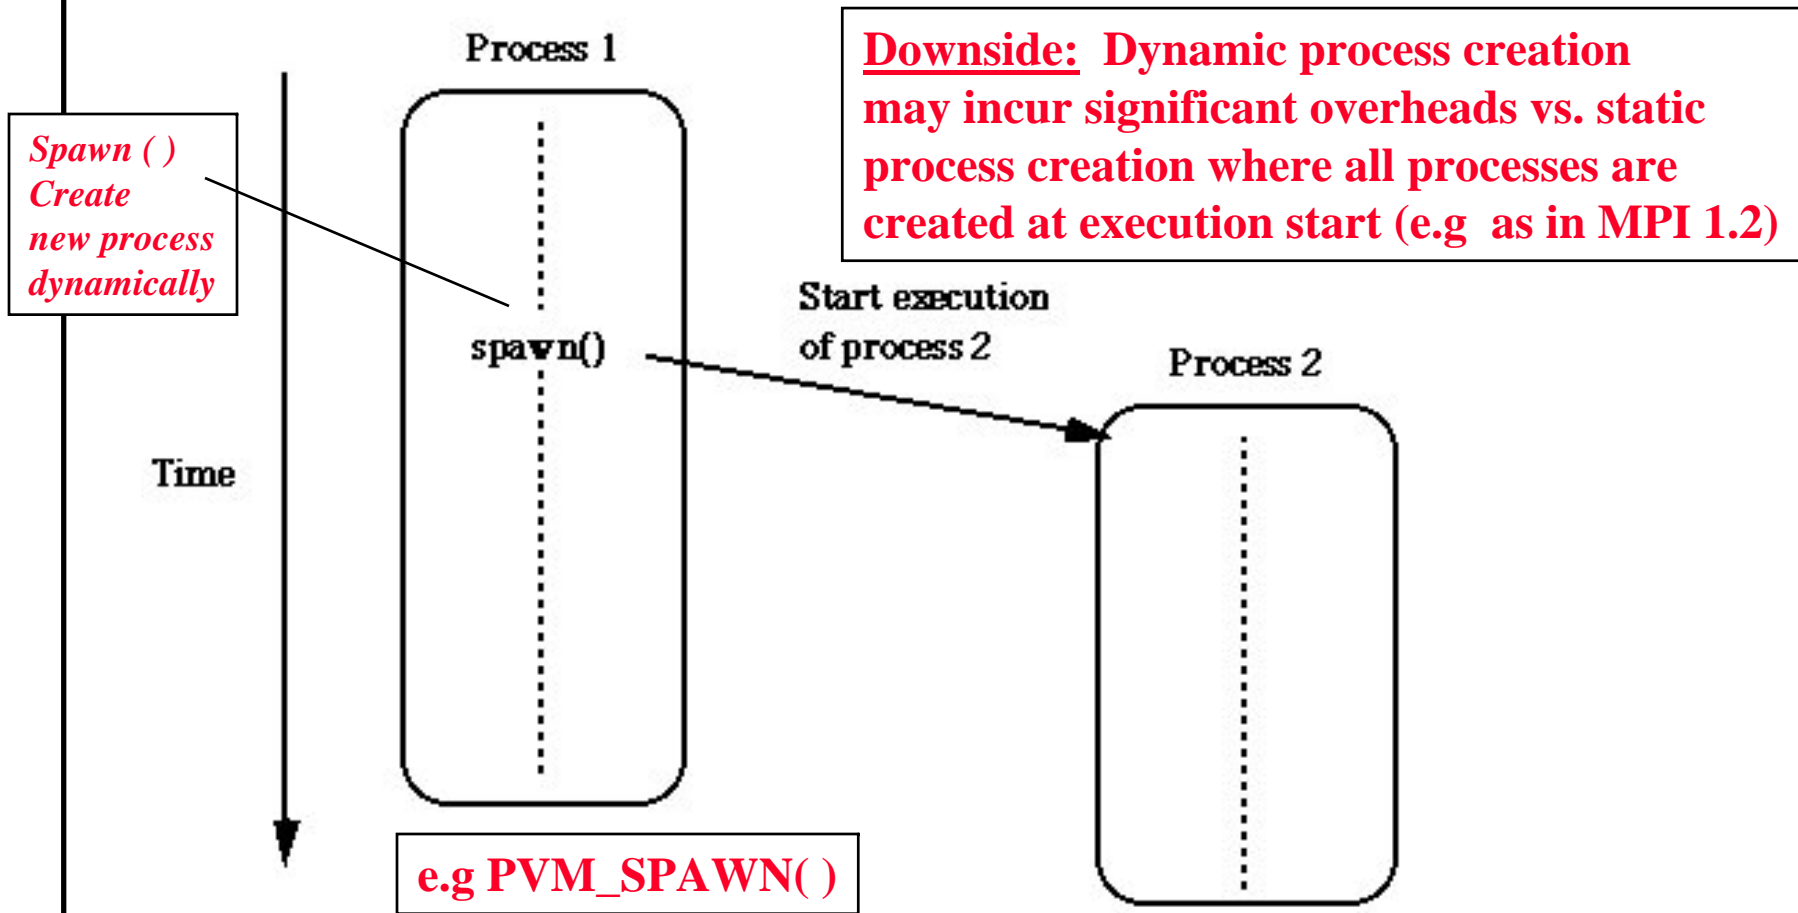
Process 1

Downside: Dynamic process creation may incur significant overheads vs. static process creation where all processes are created at execution start (e.g as in MPI 1.2)

Spawn ( ) Create new process dynamically

spawn()

Start execution of process 2

Process 2

Time

e.g PVM_SPAWN( )